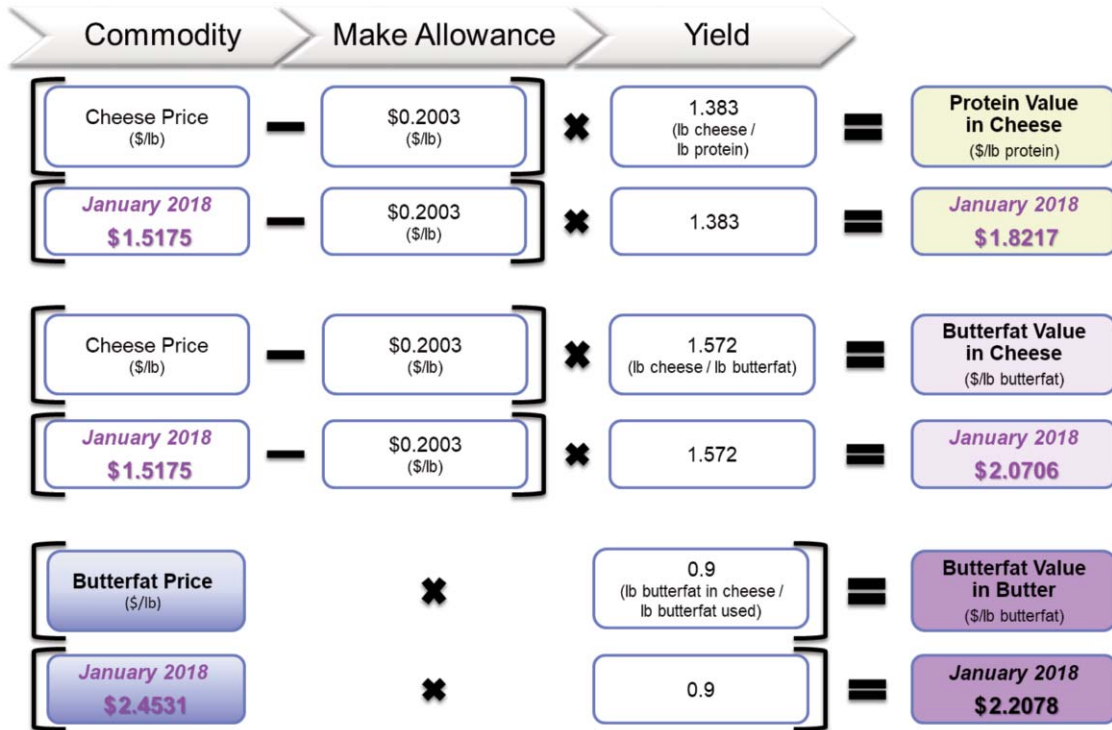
Commodity Make Allowance Yield

Cheese Price ($/lb) − $0.2003 ($/lb) × 1.383 (lb cheese / lb protein) = Protein Value in Cheese ($/lb protein)

January 2018 $1.5175 − $0.2003 ($/lb) × 1.383 = January 2018 $1.8217

Cheese Price ($/lb) − $0.2003 ($/lb) × 1.572 (lb cheese / lb butterfat) = Butterfat Value in Cheese ($/lb butterfat)

January 2018 $1.5175 − $0.2003 ($/lb) × 1.572 = January 2018 $2.0706

Butterfat Price ($/lb) × 0.9 (lb butterfat in cheese / lb butterfat used) = Butterfat Value in Butter ($/lb butterfat)

January 2018 $2.4531 × 0.9 = January 2018 $2.2078